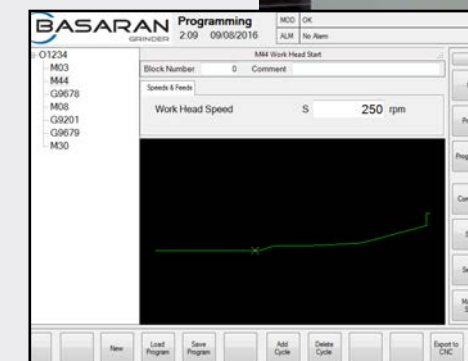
BASARAN GRINDER

Programming
2:09 09/08/2016

MOD OK
ALM No Alarm

O1234
M03
M44
G9678
M08
G9201
G9679
M30

M44 Work Head Start

Block Number 0 Comment

Speeds & Feeds

Work Head Speed S 250 rpm

New
Load Program
Save Program
Add Cycle
Delete Cycle
Export to CNC